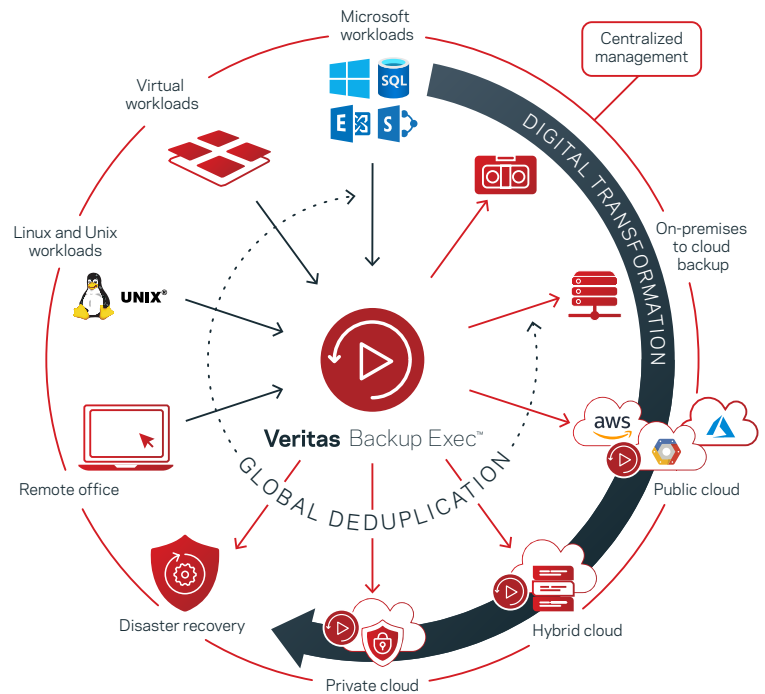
Microsoft workloads

SQL

Centralized management

Virtual workloads

DIGITAL TRANSFORMATION

Linux and Unix workloads

UNIX®

On-premises to cloud backup

Veritas Backup Exec™

aws

Remote office

Public cloud

GLOBAL DEDUPLICATION

Disaster recovery

Hybrid cloud

Private cloud